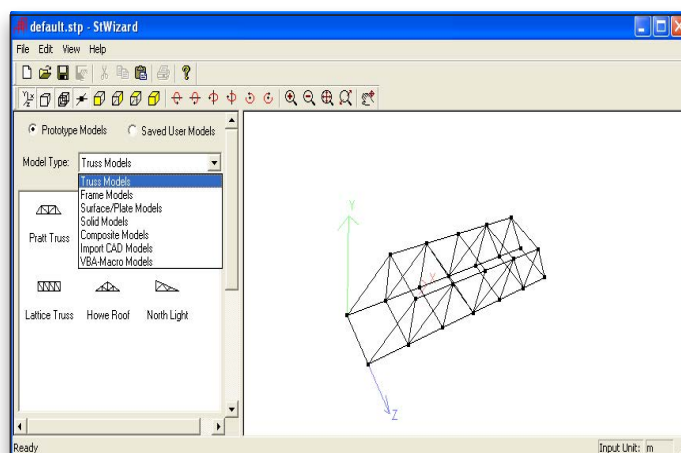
default.stp - StWizard

File Edit View Help

Prototype Models Saved User Models

Model Type: Truss Models

Truss Models
Frame Models
Surface/Plate Models
Solid Models
Composite Models
Import CAD Models
VBA-Macro Models

Pratt Truss

Lattice Truss Howe Roof North Light

Y

X

Z

Ready

Input Unit: m